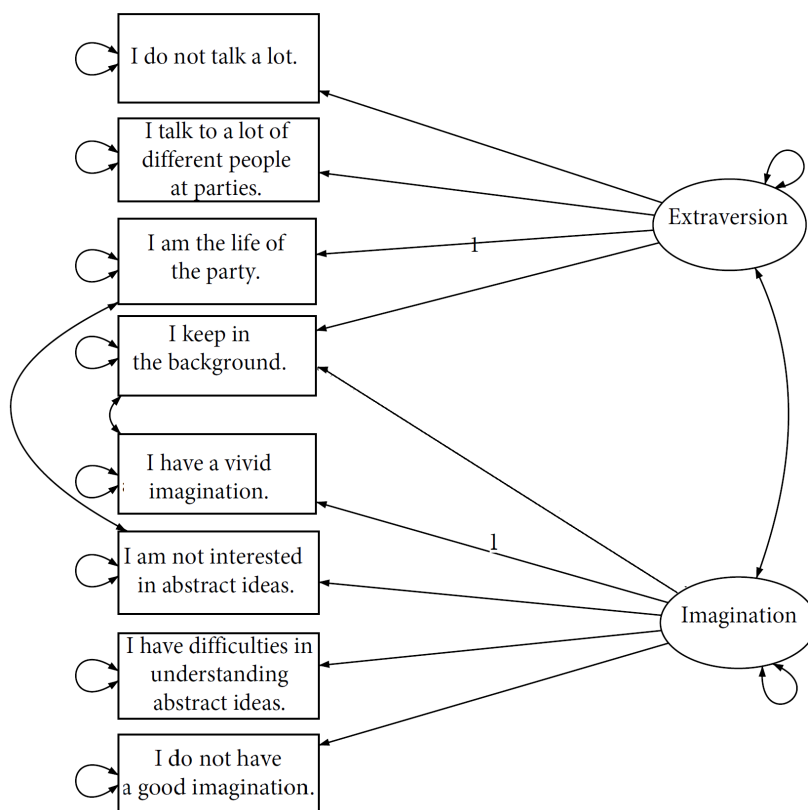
I do not talk a lot.

I talk to a lot of different people at parties.

I am the life of the party.

I keep in the background.

I have a vivid imagination.

I am not interested in abstract ideas.

I have difficulties in understanding abstract ideas.

I do not have a good imagination.

Extraversion

Imagination

1

1